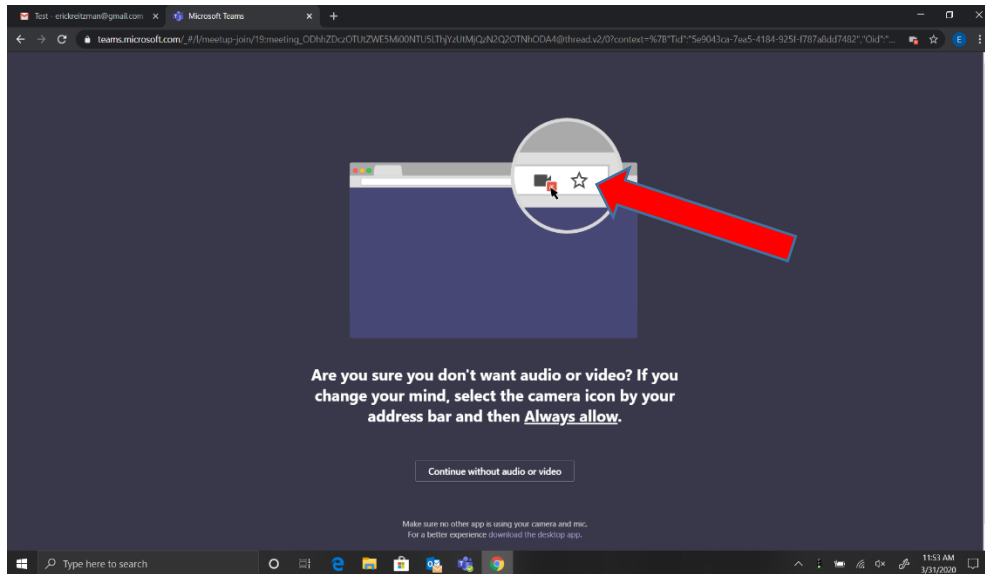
Test - erickreitzman@gmail.com ×
Microsoft Teams ×
+

teams.microsoft.com/_#/l/meetup-join/19:meeting_ODhhZDczOTUtZWE5Mi00NTU5LThjYzUtMjQzN2Q2OTNhODA4@thread.v2/0?context=%7B"Tid":"5e9043ca-7ea5-4184-925f-f787a8dd7482","Oid":"...

E

Are you sure you don't want audio or video? If you change your mind, select the camera icon by your address bar and then Always allow.

Continue without audio or video

Make sure no other app is using your camera and mic.
For a better experience download the desktop app.

Type here to search

11:53 AM
3/31/2020